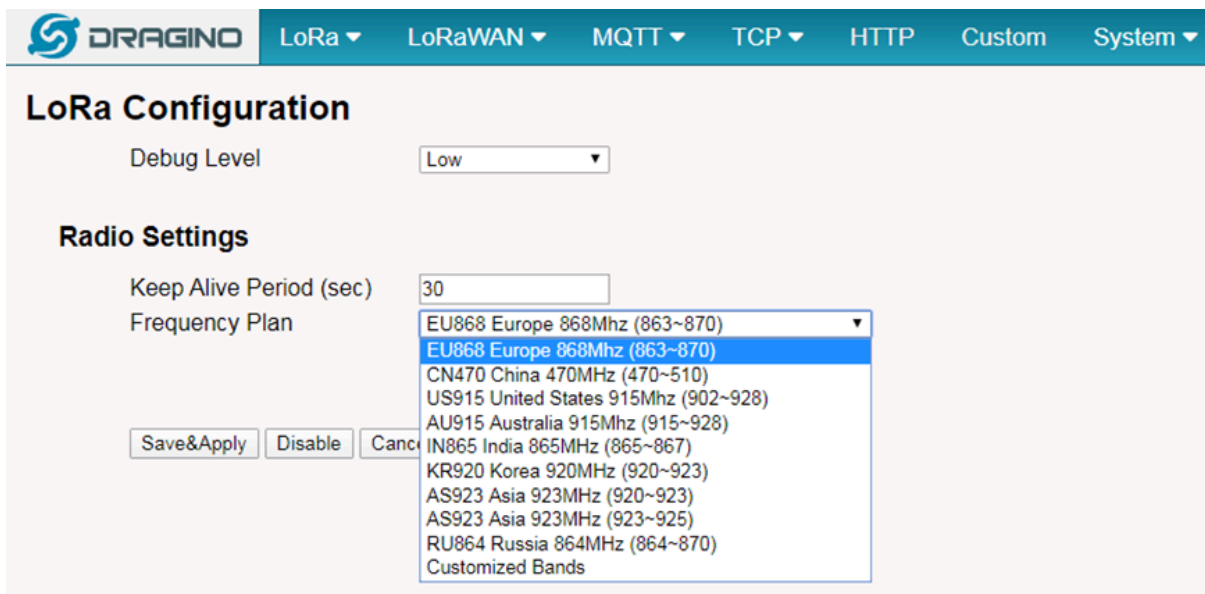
DRAGINO LoRa LoRaWAN MQTT TCP HTTP Custom System

LoRa Configuration

Debug Level Low

Radio Settings

Keep Alive Period (sec) 30

Frequency Plan EU868 Europe 868Mhz (863~870)

EU868 Europe 868Mhz (863~870)
CN470 China 470MHz (470~510)
US915 United States 915Mhz (902~928)
AU915 Australia 915Mhz (915~928)
IN865 India 865MHz (865~867)
KR920 Korea 920MHz (920~923)
AS923 Asia 923MHz (920~923)
AS923 Asia 923MHz (923~925)
RU864 Russia 864MHz (864~870)
Customized Bands

Save&Apply Disable Canc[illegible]